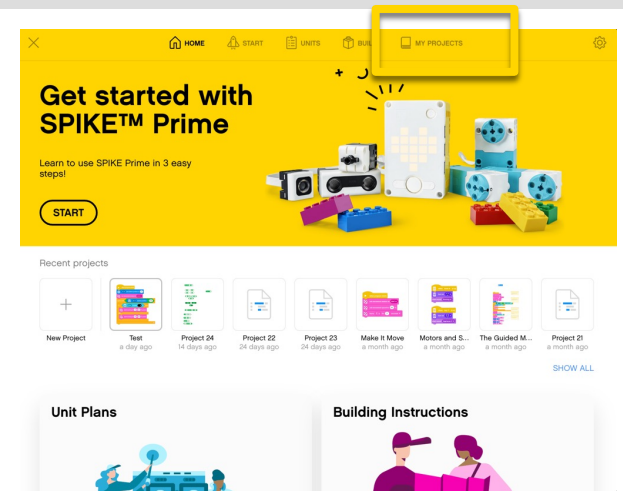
HOME START UNITS BUIL MY PROJECTS

Get started with SPIKE™ Prime

Learn to use SPIKE Prime in 3 easy steps!

START

Recent projects

New Project

Test
a day ago

Project 24
14 days ago

Project 22
24 days ago

Project 23
24 days ago

Make It Move
a month ago

Motors and S...
a month ago

The Guided M...
a month ago

Project 21
a month ago

SHOW ALL

Unit Plans

Building Instructions